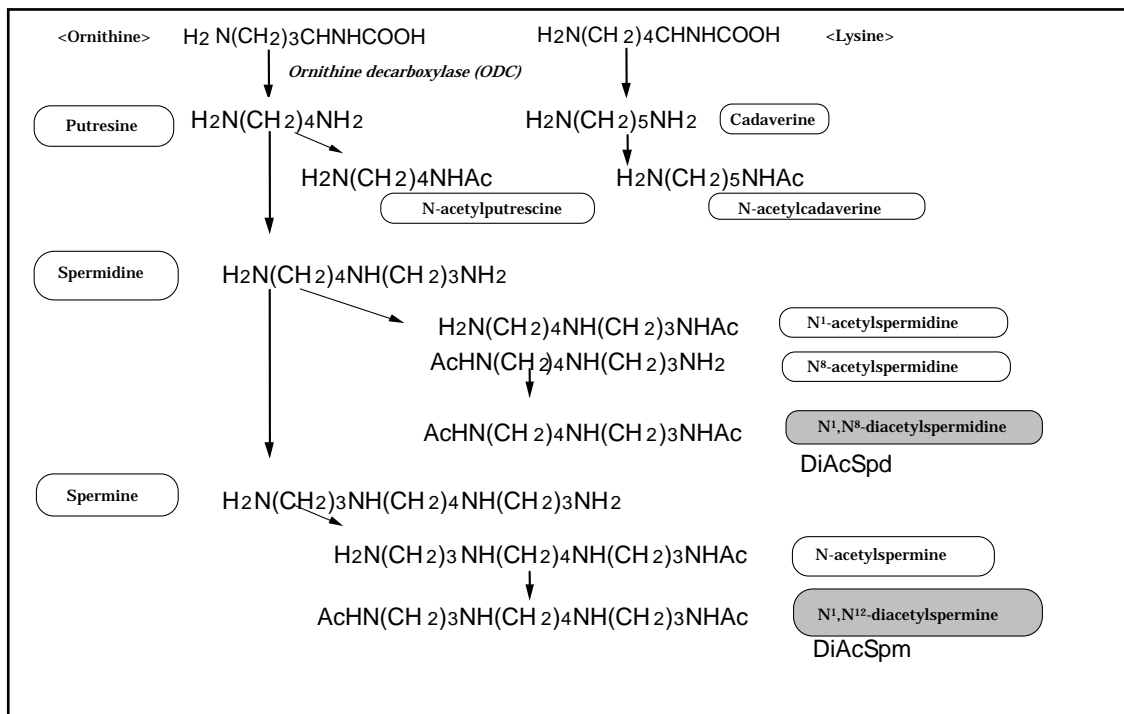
<Ornithine> $H_2N(CH_2)_3CHNHCOOH$

$H_2N(CH_2)_4CHNHCOOH$ <Lysine>

Ornithine decarboxylase (ODC)

Putresine $H_2N(CH_2)_4NH_2$

$H_2N(CH_2)_5NH_2$ Cadaverine

$H_2N(CH_2)_4NHAc$ N-acetylputrescine

$H_2N(CH_2)_5NHAc$ N-acetylcadaverine

Spermidine $H_2N(CH_2)_4NH(CH_2)_3NH_2$

$H_2N(CH_2)_4NH(CH_2)_3NHAc$ N$^1$-acetylspermidine

$AcHN(CH_2)_4NH(CH_2)_3NH_2$ N$^8$-acetylspermidine

$AcHN(CH_2)_4NH(CH_2)_3NHAc$ N$^1$,N$^8$-diacetylspermidine

DiAcSpd

Spermine $H_2N(CH_2)_3NH(CH_2)_4NH(CH_2)_3NH_2$

$H_2N(CH_2)_3NH(CH_2)_4NH(CH_2)_3NHAc$ N-acetylspermine

$AcHN(CH_2)_3NH(CH_2)_4NH(CH_2)_3NHAc$ N$^1$,N$^{12}$-diacetylspermine

DiAcSpm